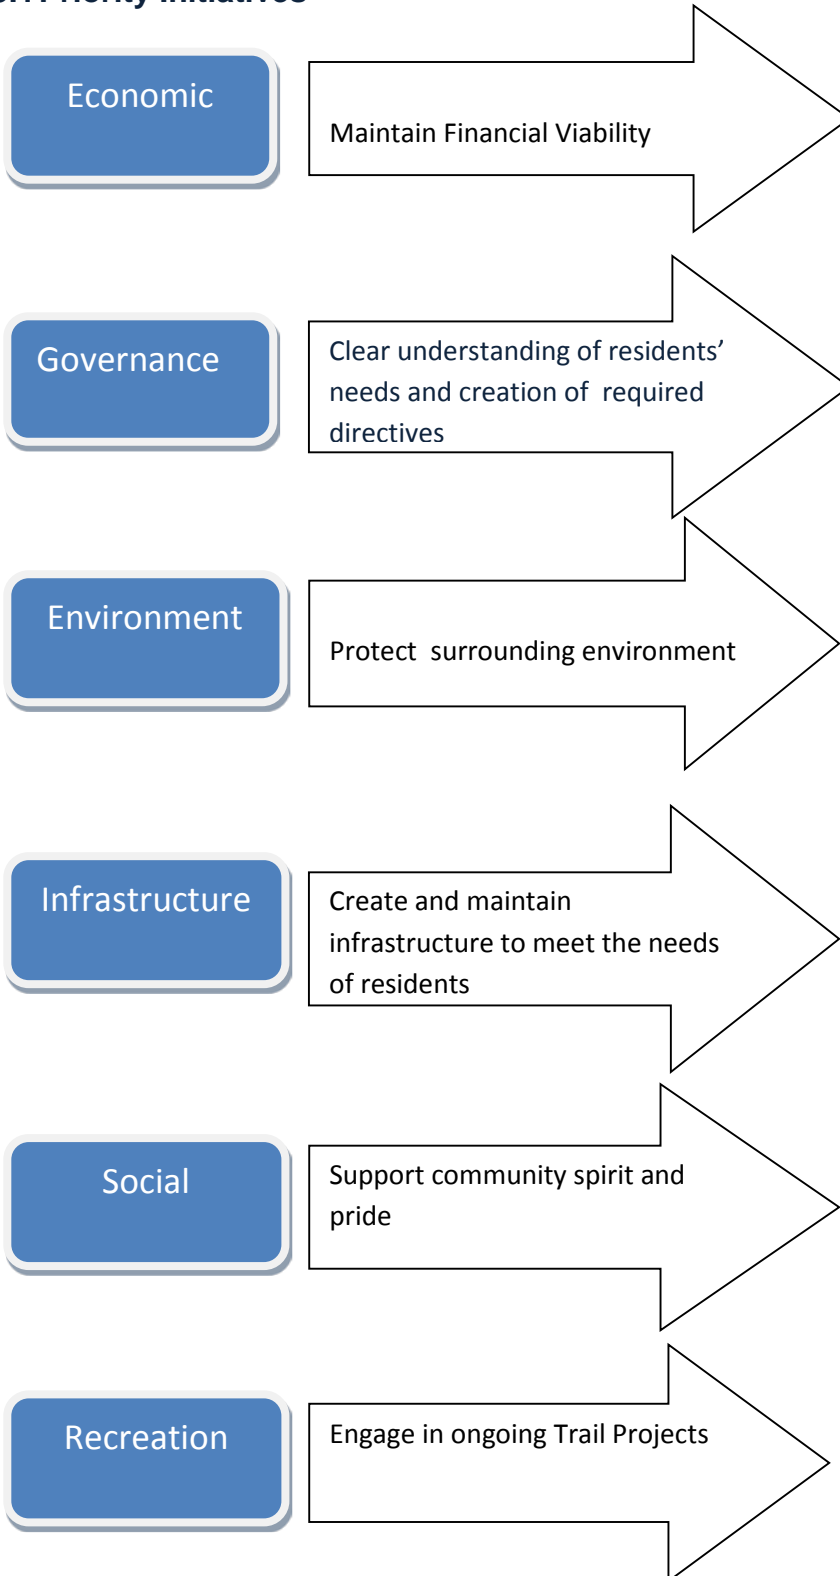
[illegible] Priority Initiatives

Economic

Maintain Financial Viability

Governance

Clear understanding of residents' needs and creation of required directives

Environment

Protect surrounding environment

Infrastructure

Create and maintain infrastructure to meet the needs of residents

Social

Support community spirit and pride

Recreation

Engage in ongoing Trail Projects